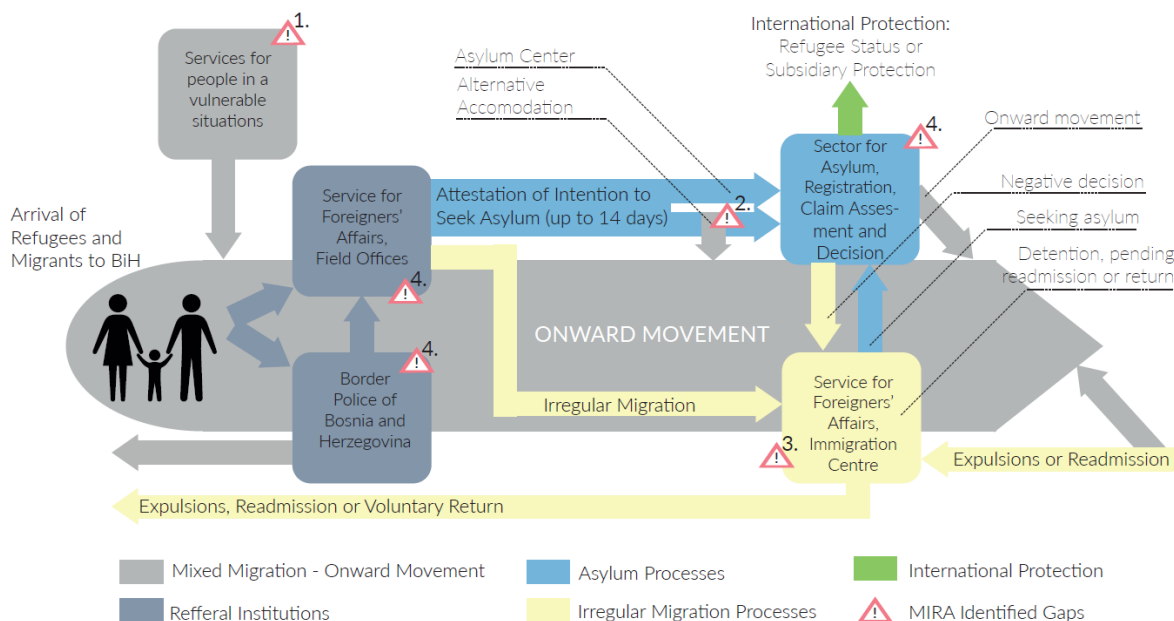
1.
Services for people in a vulnerable situations

International Protection:
Refugee Status or Subsidiary Protection

Asylum Center

Alternative Accomodation

4.
Sector for Asylum, Registration, Claim Assesment and Decision

Onward movement

Negative decision

Seeking asylum

Detention, pending readmission or return

Arrival of Refugees and Migrants to BiH

Service for Foreigners' Affairs, Field Offices
4.

Attestation of Intention to Seek Asylum (up to 14 days)
2.

ONWARD MOVEMENT

4.
Border Police of Bosnia and Herzegovina

Irregular Migration

Service for Foreigners' Affairs, Immigration Centre
3.

Expulsions or Readmission

Expulsions, Readmission or Voluntary Return

Mixed Migration - Onward Movement

Asylum Processes

International Protection

Refferal Institutions

Irregular Migration Processes

MIRA Identified Gaps